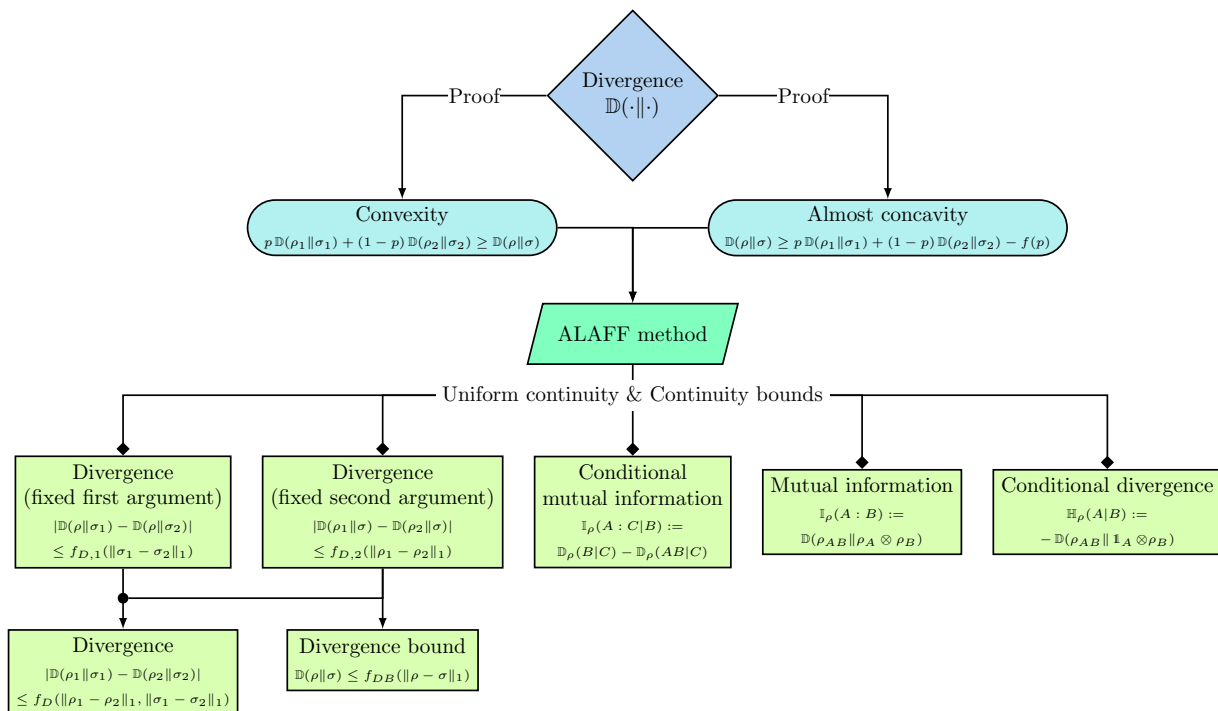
Divergence
$\mathbb{D}(\cdot\|\cdot)$

Proof

Proof

Convexity
$p\,\mathbb{D}(\rho_1\|\sigma_1) + (1-p)\,\mathbb{D}(\rho_2\|\sigma_2) \geq \mathbb{D}(\rho\|\sigma)$

Almost concavity
$\mathbb{D}(\rho\|\sigma) \geq p\,\mathbb{D}(\rho_1\|\sigma_1) + (1-p)\,\mathbb{D}(\rho_2\|\sigma_2) - f(p)$

ALAFF method

Uniform continuity & Continuity bounds

Divergence
(fixed first argument)
$|\mathbb{D}(\rho\|\sigma_1) - \mathbb{D}(\rho\|\sigma_2)|$
$\leq f_{D,1}(\|\sigma_1 - \sigma_2\|_1)$

Divergence
(fixed second argument)
$|\mathbb{D}(\rho_1\|\sigma) - \mathbb{D}(\rho_2\|\sigma)|$
$\leq f_{D,2}(\|\rho_1 - \rho_2\|_1)$

Conditional
mutual information
$\mathbb{I}_\rho(A:C|B) :=$
$\mathbb{D}_\rho(B|C) - \mathbb{D}_\rho(AB|C)$

Mutual information
$\mathbb{I}_\rho(A:B) :=$
$\mathbb{D}(\rho_{AB}\|\rho_A \otimes \rho_B)$

Conditional divergence
$\mathbb{H}_\rho(A|B) :=$
$-\,\mathbb{D}(\rho_{AB}\|\,\mathbb{1}_A \otimes \rho_B)$

Divergence
$|\mathbb{D}(\rho_1\|\sigma_1) - \mathbb{D}(\rho_2\|\sigma_2)|$
$\leq f_D(\|\rho_1 - \rho_2\|_1, \|\sigma_1 - \sigma_2\|_1)$

Divergence bound
$\mathbb{D}(\rho\|\sigma) \leq f_{DB}(\|\rho - \sigma\|_1)$